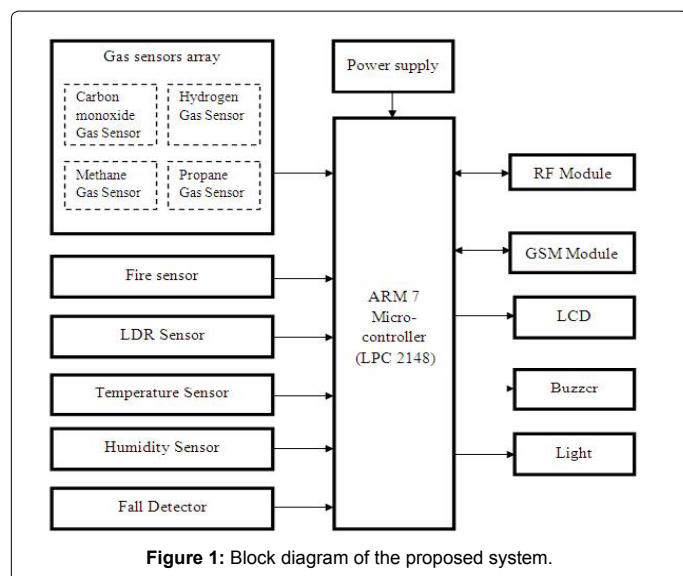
Gas sensors array

Carbon monoxide Gas Sensor

Hydrogen Gas Sensor

Methane Gas Sensor

Propane Gas Sensor

Power supply

Fire sensor

LDR Sensor

Temperature Sensor

Humidity Sensor

Fall Detector

ARM 7 Micro-controller (LPC 2148)

RF Module

GSM Module

LCD

Buzzer

Light

**Figure 1:** Block diagram of the proposed system.